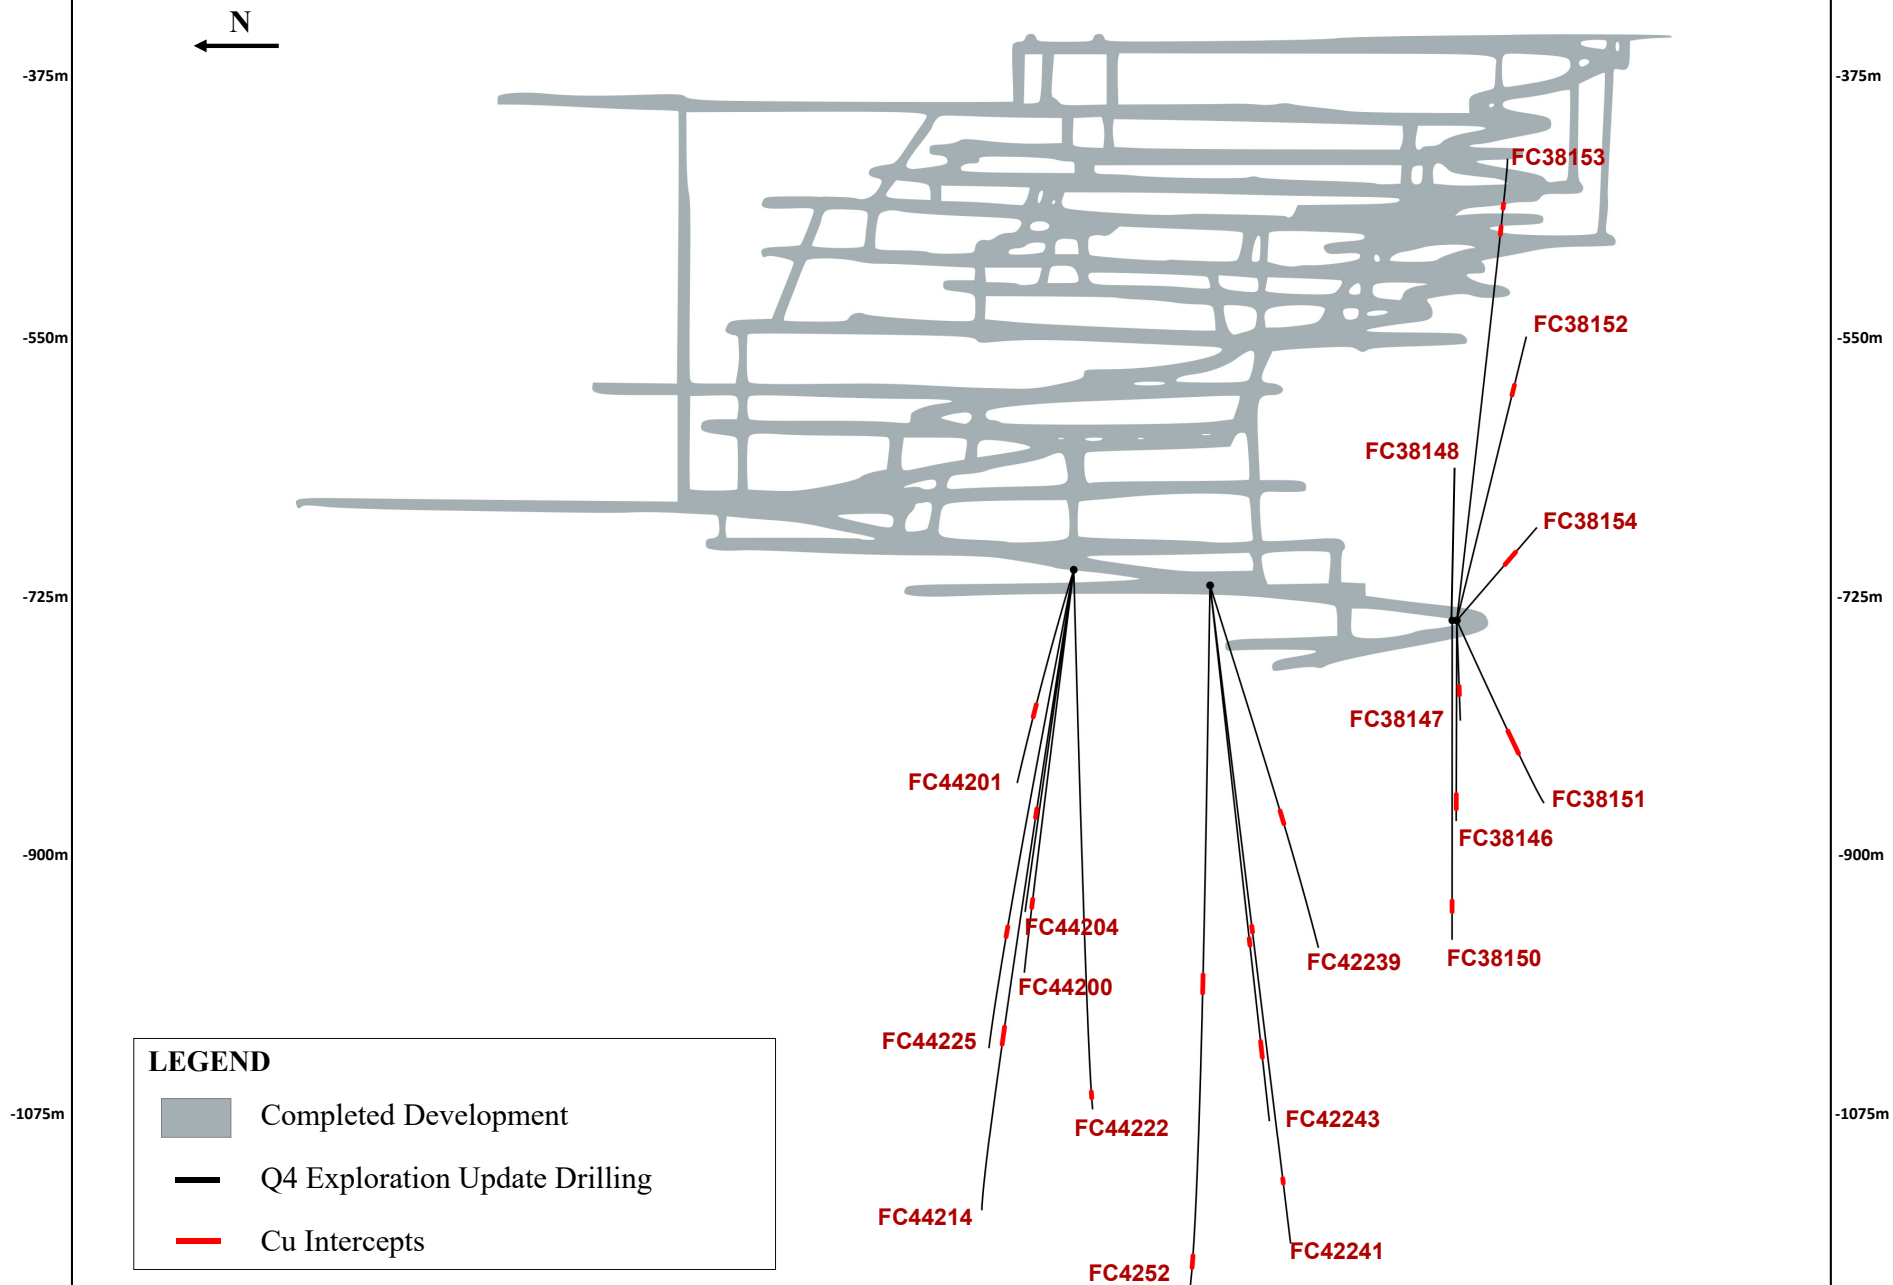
N

-375m
-550m
-725m
-900m
-1075m

-375m
-550m
-725m
-900m
-1075m

FC38153
FC38152
FC38148
FC38154
FC38147
FC38151
FC38146
FC38150
FC42239
FC44201
FC44204
FC44200
FC44225
FC44222
FC42243
FC44214
FC42241
FC4252

LEGEND
Completed Development
Q4 Exploration Update Drilling
Cu Intercepts